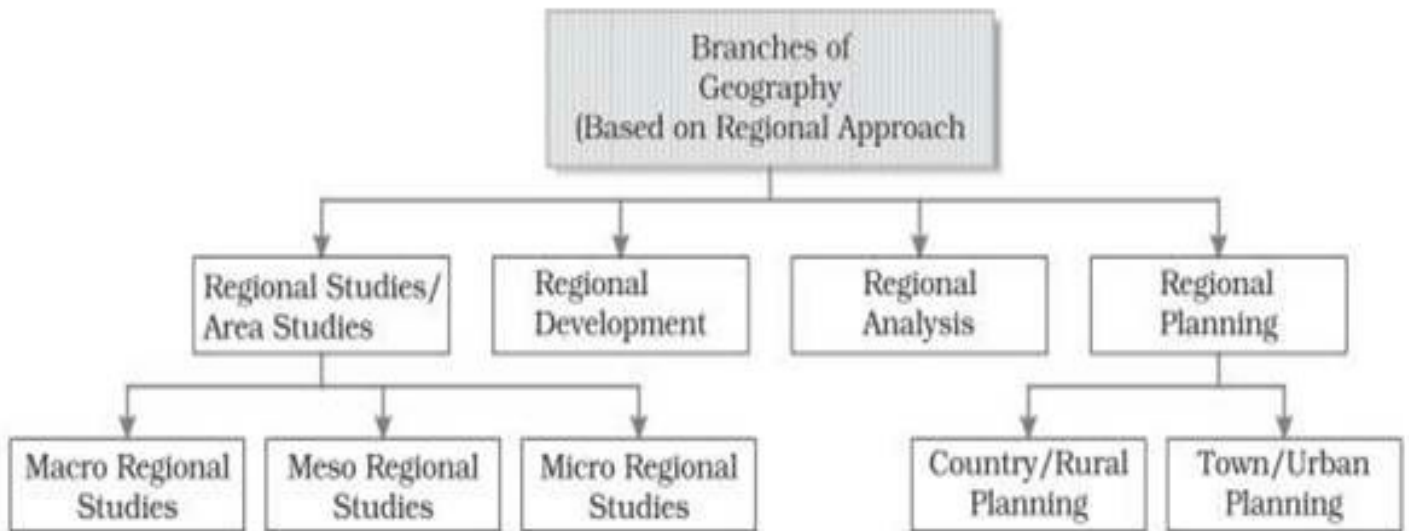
Branches of Geography (Based on Regional Approach

Regional Studies/ Area Studies

Regional Development

Regional Analysis

Regional Planning

Macro Regional Studies

Meso Regional Studies

Micro Regional Studies

Country/Rural Planning

Town/Urban Planning